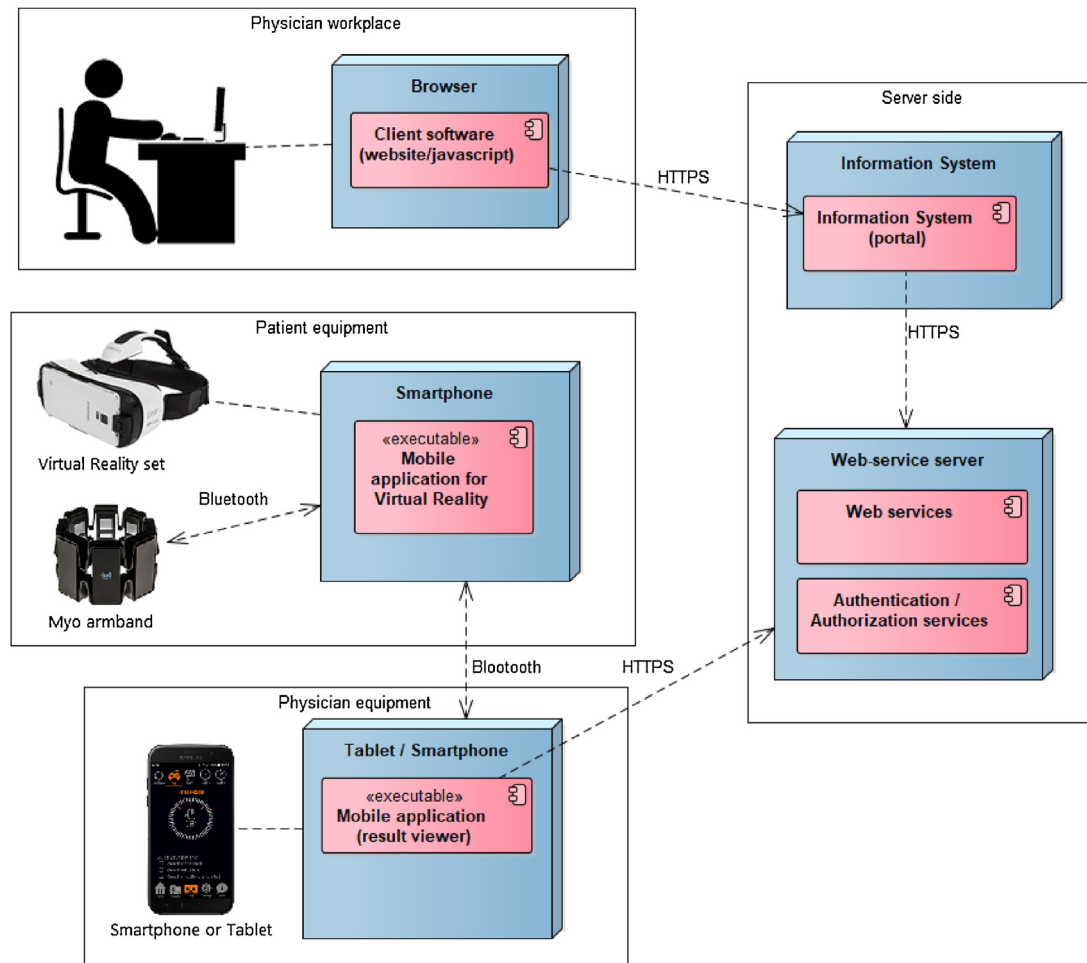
Physician workplace

Browser

Client software (website/javascript)

HTTPS

Server side

Information System

Information System (portal)

HTTPS

Patient equipment

Smartphone

«executable» Mobile application for Virtual Reality

Virtual Reality set

Bluetooth

Myo armband

Web-service server

Web services

Authentication / Authorization services

Blootooth

HTTPS

Physician equipment

Tablet / Smartphone

«executable» Mobile application (result viewer)

Smartphone or Tablet